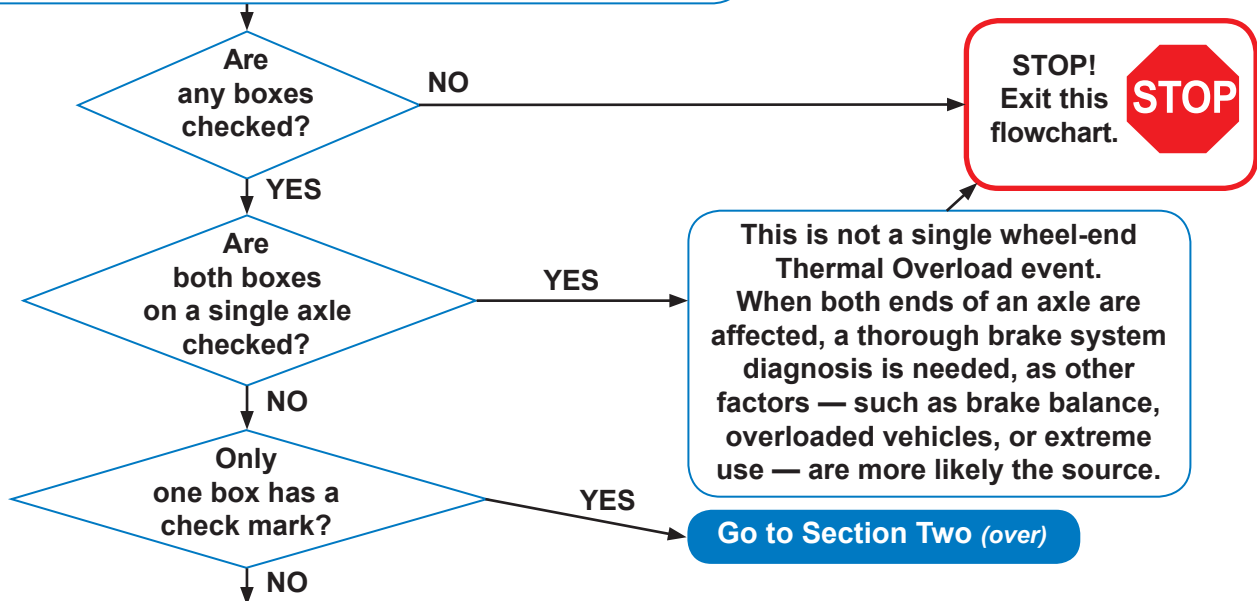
Are any boxes checked?

NO

STOP! Exit this flowchart.

STOP

YES

Are both boxes on a single axle checked?

YES

This is not a single wheel-end Thermal Overload event. When both ends of an axle are affected, a thorough brake system diagnosis is needed, as other factors — such as brake balance, overloaded vehicles, or extreme use — are more likely the source.

NO

Only one box has a check mark?

YES

Go to Section Two *(over)*

NO